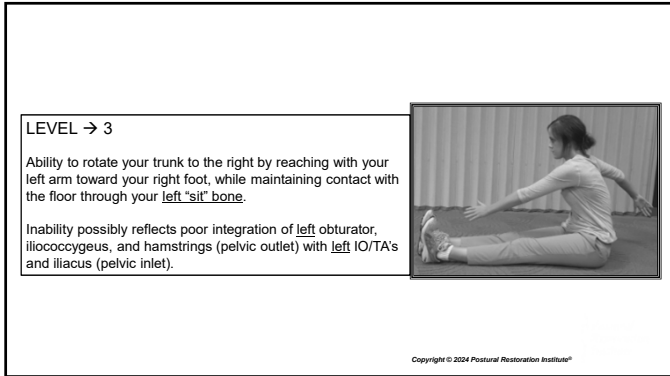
LEVEL → 3

Ability to rotate your trunk to the right by reaching with your left arm toward your right foot, while maintaining contact with the floor through your left “sit” bone.

Inability possibly reflects poor integration of left obturator, iliococcygeus, and hamstrings (pelvic outlet) with left IO/TA’s and iliacus (pelvic inlet).

Copyright © 2024 Postural Restoration Institute®